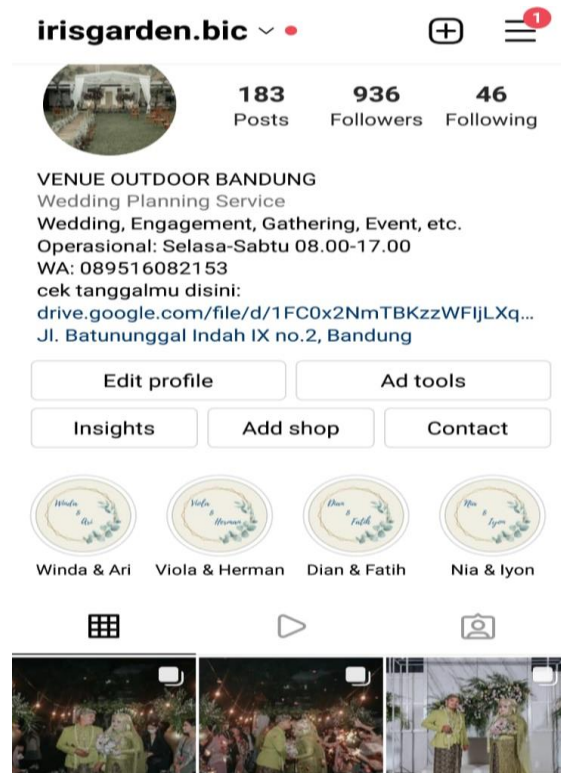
irisgarden.bic

1

183 Posts
936 Followers
46 Following

VENUE OUTDOOR BANDUNG
Wedding Planning Service
Wedding, Engagement, Gathering, Event, etc.
Operasional: Selasa-Sabtu 08.00-17.00
WA: 089516082153
cek tanggalmu disini:
drive.google.com/file/d/1FC0x2NmTBKzzWFIjLXq...
Jl. Batununggal Indah IX no.2, Bandung

Edit profile
Ad tools
Insights
Add shop
Contact

Winda & Ari
Viola & Herman
Dian & Fatih
Nia & Iyon

Winda & Ari
Viola & Herman
Dian & Fatih
Nia & Iyon